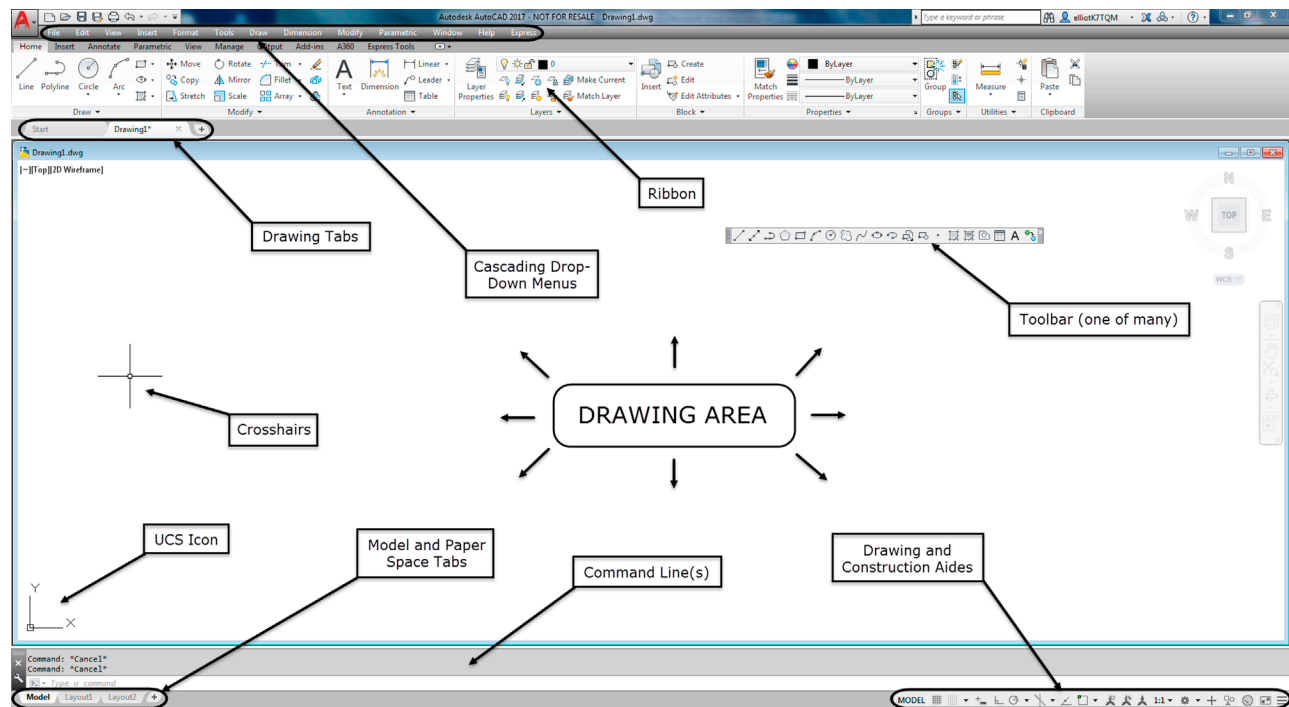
Autodesk AutoCAD 2017 - NOT FOR RESALE Drawing1.dwg

Type a keyword or phrase

elliotKJTQM

File Edit View Insert Format Tools Draw Dimension Modify Parametric Window Help Express

Home Insert Annotate Parametric View Manage Output Add-ins A360 Express Tools

Line Polyline Circle Arc

Draw

Move Rotate Trim Copy Mirror Fillet Stretch Scale Array

Modify

Text Dimension Linear Leader Table

Annotation

Layer Properties 0 Make Current Match Layer

Layers

Insert Create Edit Edit Attributes

Block

Match Properties ByLayer ByLayer ByLayer

Properties

Group

Groups

Measure

Utilities

Paste

Clipboard

Start Drawing1*

Drawing1.dwg

[−][Top][2D Wireframe]

N W TOP E S

WCS

Ribbon

Drawing Tabs

Cascading Drop-Down Menus

Toolbar (one of many)

DRAWING AREA

Crosshairs

UCS Icon

Model and Paper Space Tabs

Command Line(s)

Drawing and Construction Aides

Y X

Command: *Cancel*
Command: *Cancel*
Type a command

Model Layout1 Layout2

MODEL 1:1